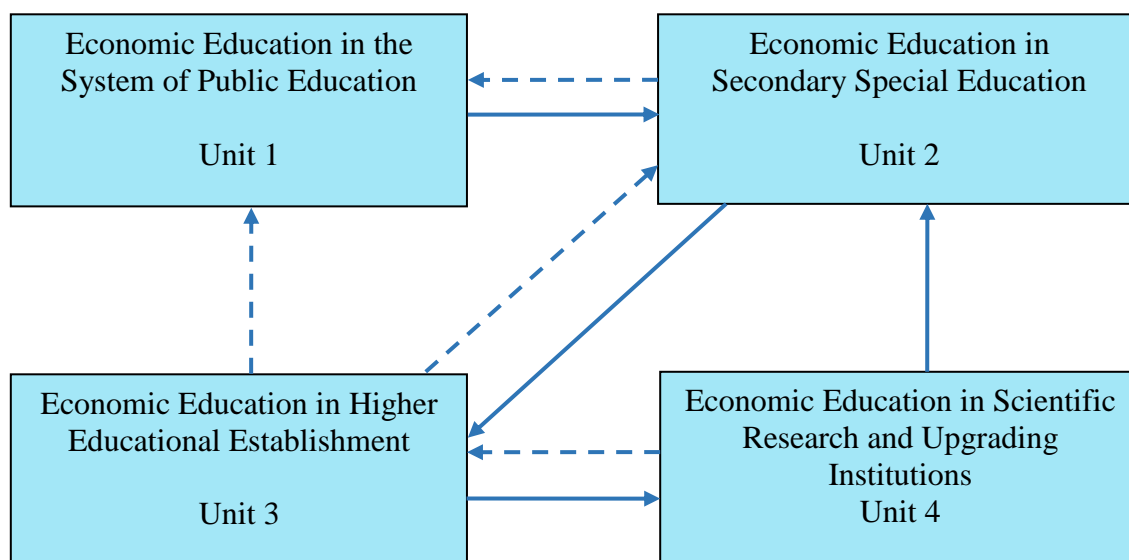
Economic Education in the System of Public Education

Unit 1

Economic Education in Secondary Special Education

Unit 2

Economic Education in Higher Educational Establishment

Unit 3

Economic Education in Scientific Research and Upgrading Institutions

Unit 4